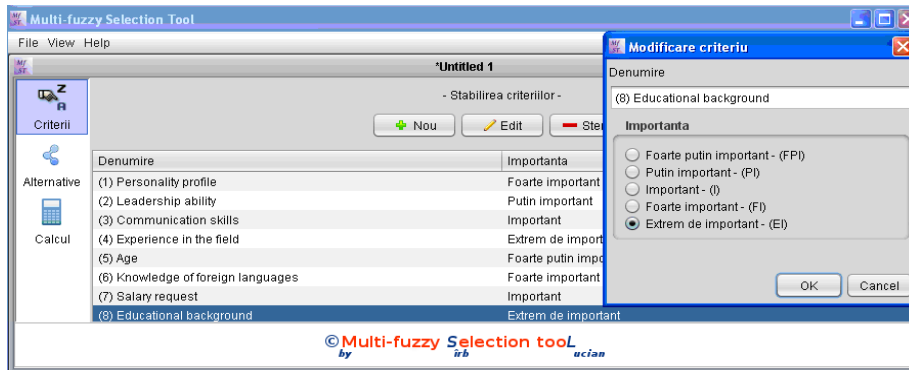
Multi-fuzzy Selection Tool

File View Help

*Untitled 1

Criterii

Alternative

Calcul

- Stabilirea criteriilor -

Nou Edit Ster

| Denumire | Importanta |
|---|---|
| (1) Personality profile | Foarte important |
| (2) Leadership ability | Putin important |
| (3) Communication skills | Important |
| (4) Experience in the field | Extrem de import |
| (5) Age | Foarte putin impo |
| (6) Knowledge of foreign languages | Foarte important |
| (7) Salary request | Important |
| (8) Educational background | Extrem de important |

©Multi-fuzzy Selection tooL by irb ucian

Modificare criteriu

Denumire

(8) Educational background

Importanta

Foarte putin important - (FPI)
Putin important - (PI)
Important - (I)
Foarte important - (FI)
Extrem de important - (EI)

OK Cancel